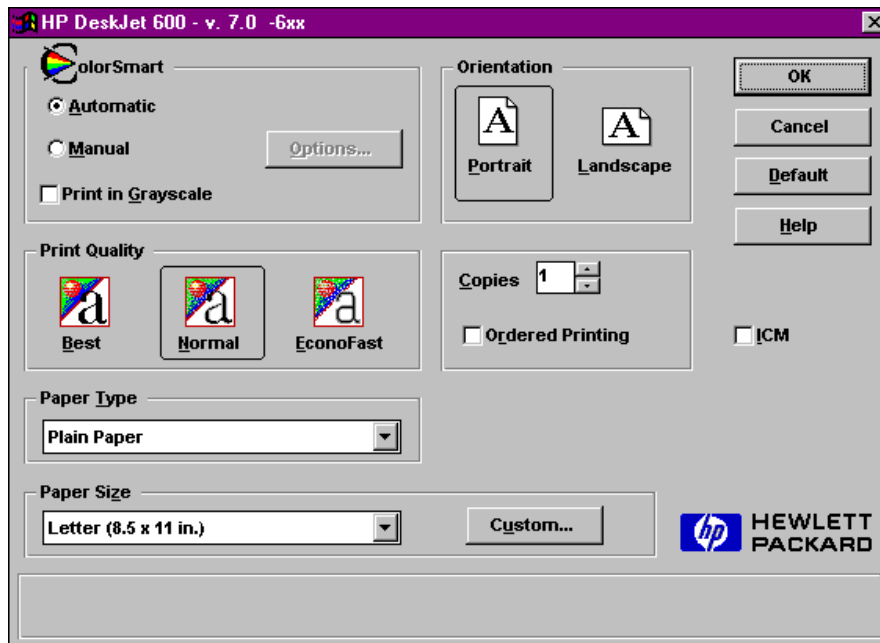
HP DeskJet 600 - v. 7.0 -6xx

ColorSmart

Automatic

Manual

Options...

Print in Grayscale

Orientation

A

Portrait

A

Landscape

OK

Cancel

Default

Help

Print Quality

a

Best

a

Normal

a

EconoFast

Copies 1

Ordered Printing

ICM

Paper Type

Plain Paper

Paper Size

Letter (8.5 x 11 in.)

Custom...

hp HEWLETT PACKARD